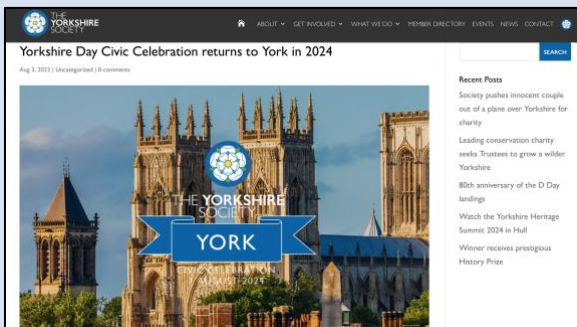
THE YORKSHIRE SOCIETY

ABOUT GET INVOLVED WHAT WE DO MEMBER DIRECTORY EVENTS NEWS CONTACT

Yorkshire Day Civic Celebration returns to York in 2024

Aug 3, 2023 | Uncategorized | 0 comments

THE YORKSHIRE SOCIETY

YORK

CIVIC CELEBRATION
AUGUST 2024

SEARCH

Recent Posts

Society pushes innocent couple out of a plane over Yorkshire for charity

Leading conservation charity seeks Trustees to grow a wilder Yorkshire

80th anniversary of the D Day landings

Watch the Yorkshire Heritage Summit 2024 in Hull

Winner receives prestigious History Prize